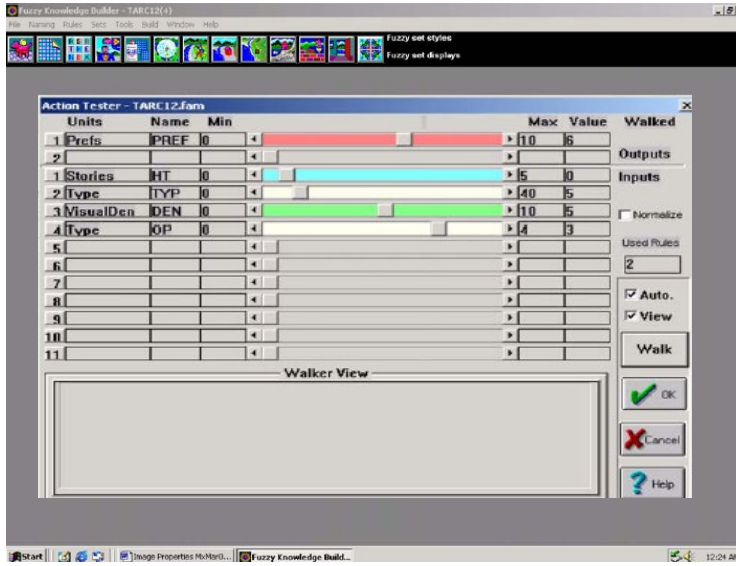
Fuzzy Knowledge Builder - TARC12(4)
File Naming Rules Sets Tools Build Window Help
Fuzzy set styles
Fuzzy set displays

Action Tester - TARC12.fam

| | Units | Name | Min | Max | Value |
|---|---|---|---|---|---|
| 1 | Prefs | PREF | 0 | 10 | 6 |
| 2 | | | | | |
| 1 | Stories | HT | 0 | 5 | 0 |
| 2 | Type | TYP | 0 | 40 | 5 |
| 3 | VisualDen | DEN | 0 | 10 | 5 |
| 4 | Type | OP | 0 | 4 | 3 |
| 5 | | | | | |
| 6 | | | | | |
| 7 | | | | | |
| 8 | | | | | |
| 9 | | | | | |
| 10 | | | | | |
| 11 | | | | | |

Walked
Outputs
Inputs
Normalize
Used Rules
2
Auto.
View
Walk

Walker View

OK
Cancel
Help

Start
Image Properties MxMarG...
Fuzzy Knowledge Build...
12:24 AM